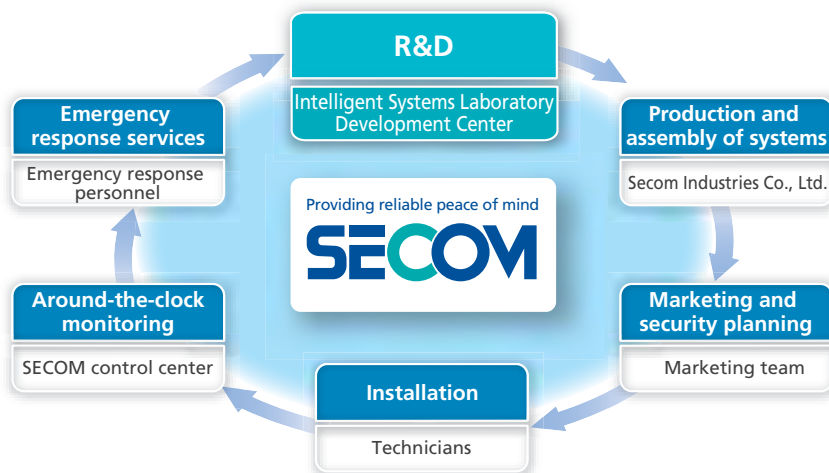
R&D

Intelligent Systems Laboratory
Development Center

Production and assembly of systems

Secom Industries Co., Ltd.

Marketing and security planning

Marketing team

Installation

Technicians

Around-the-clock monitoring

SECOM control center

Emergency response services

Emergency response personnel

Providing reliable peace of mind

SECOM